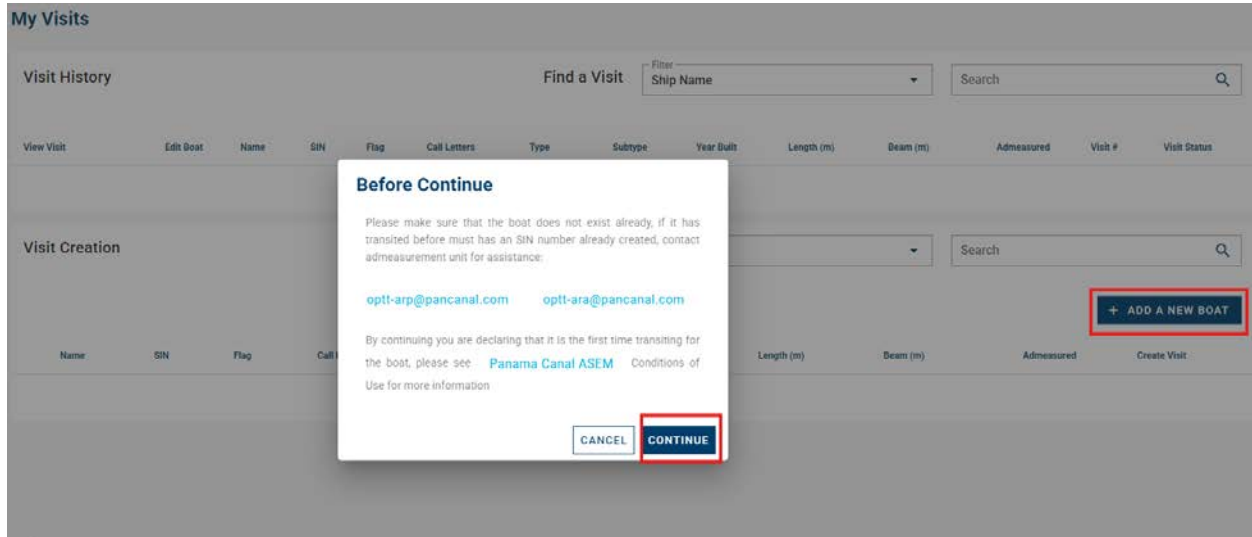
My Visits

Visit History

Find a Visit

Filter
Ship Name

Search

| View Visit | Edit Boat | Name | SIN | Flag | Call Letters | Type | Subtype | Year Built | Length (m) | Beam (m) | Admeasured | Visit # | Visit Status |
|---|---|---|---|---|---|---|---|---|---|---|---|---|---|

Visit Creation

Search

+ ADD A NEW BOAT

| Name | SIN | Flag | Call | Length (m) | Beam (m) | Admeasured | Create Visit |
|---|---|---|---|---|---|---|---|

Before Continue

Please make sure that the boat does not exist already, if it has transited before must has an SIN number already created, contact admeasurement unit for assistance:

optt-arp@pancanal.com optt-ara@pancanal.com

By continuing you are declaring that it is the first time transiting for the boat, please see Panama Canal ASEM Conditions of Use for more information

CANCEL CONTINUE